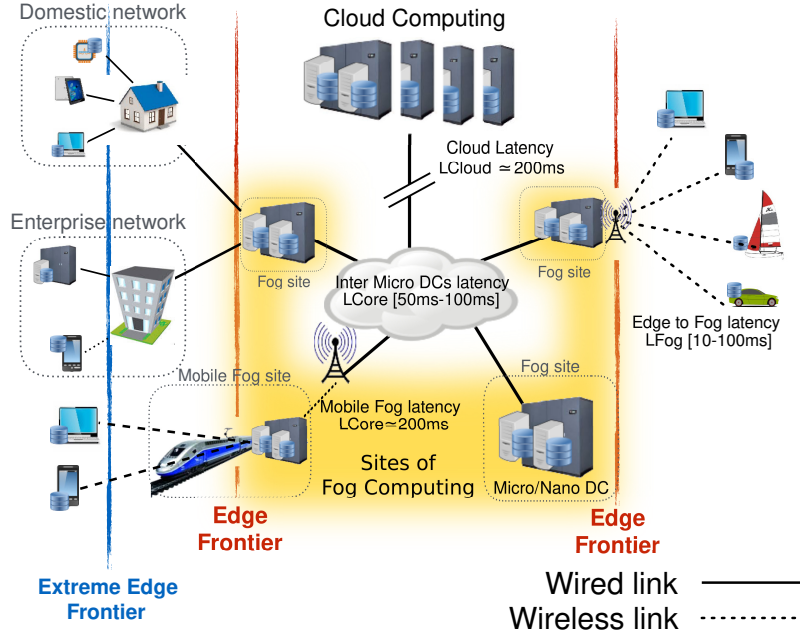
Domestic network

Cloud Computing

Cloud Latency
LCloud $\simeq$ 200ms

Enterprise network

Fog site

Fog site

Inter Micro DCs latency
LCore [50ms-100ms]

Edge to Fog latency
LFog [10-100ms]

Mobile Fog site

Fog site

Mobile Fog latency
LCore$\simeq$200ms

Sites of
Fog Computing

Micro/Nano DC

Edge
Frontier

Edge
Frontier

Extreme Edge
Frontier

Wired link

Wireless link